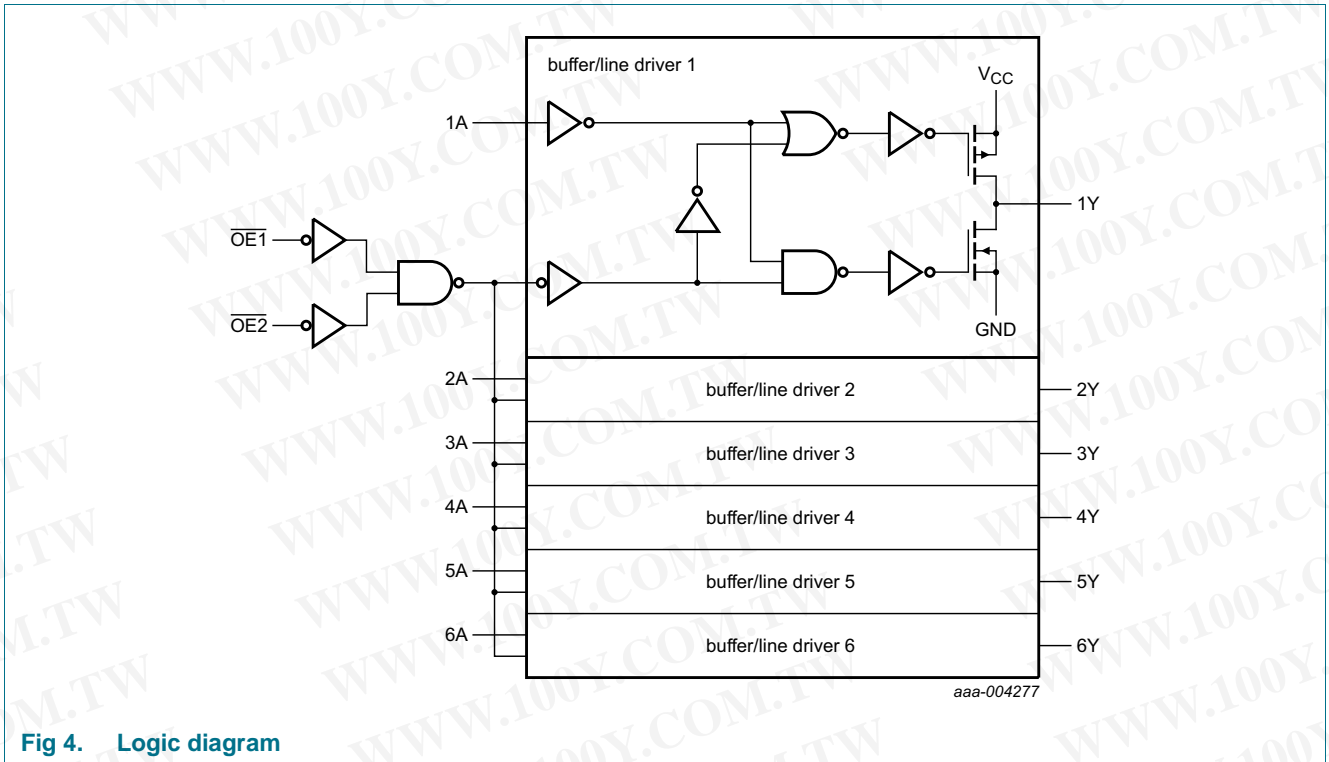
buffer/line driver 1

$V_{CC}$

1A

1Y

$\overline{OE1}$

$\overline{OE2}$

GND

2A

buffer/line driver 2

2Y

3A

buffer/line driver 3

3Y

4A

buffer/line driver 4

4Y

5A

buffer/line driver 5

5Y

6A

buffer/line driver 6

6Y

aaa-004277

Fig 4. Logic diagram

WWW.100Y.COM.TW